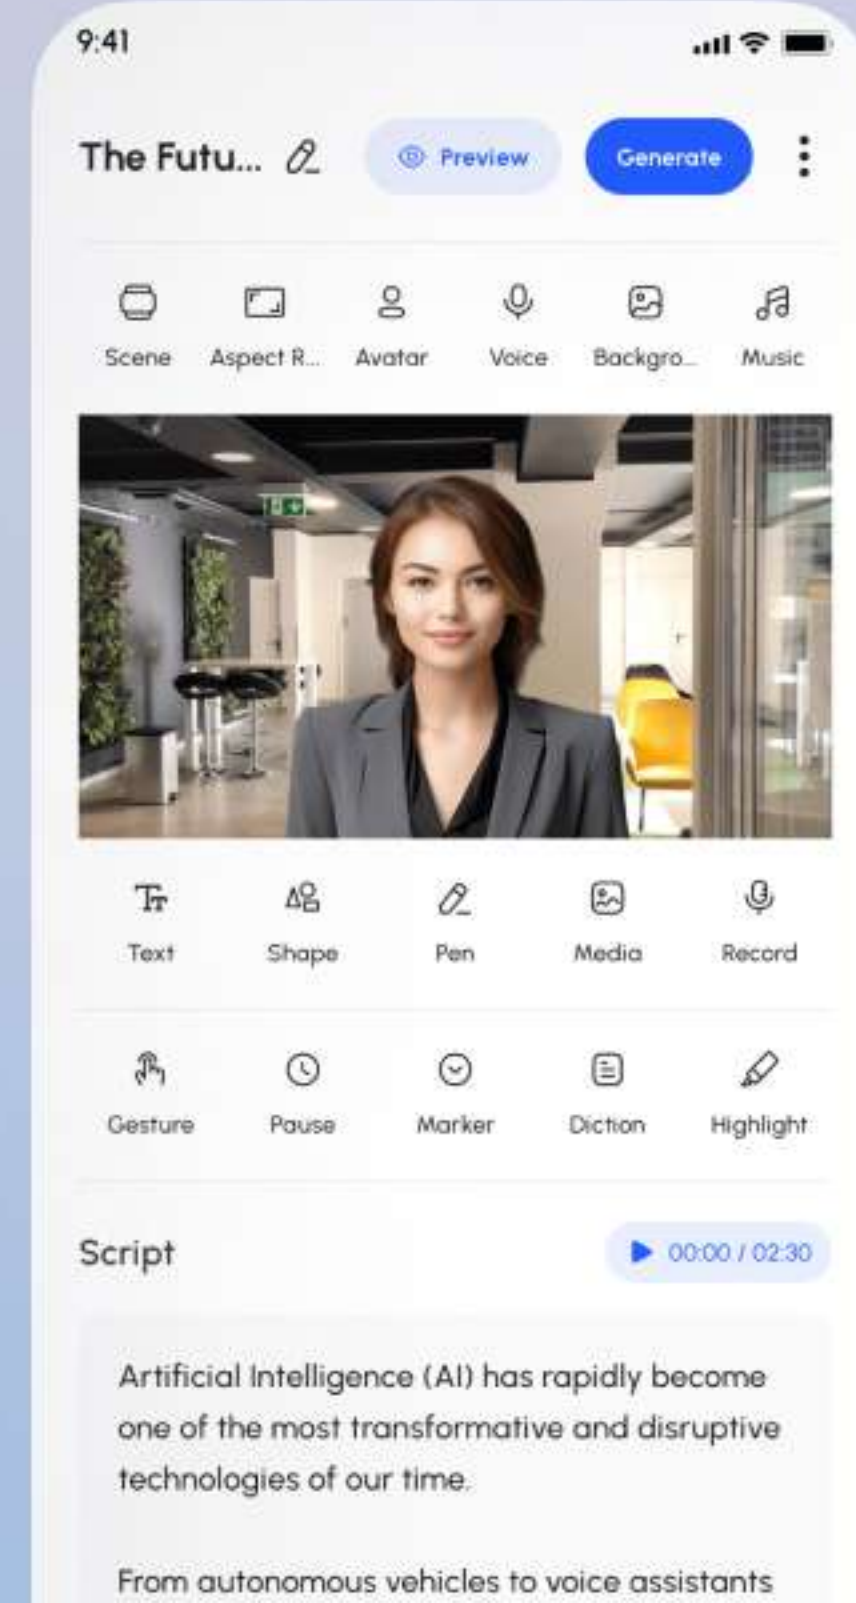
9:41

The Futu...

Preview

Generate

Scene
Aspect R...
Avatar
Voice
Backgro...
Music

Text
Shape
Pen
Media
Record

Gesture
Pause
Marker
Diction
Highlight

Script

00:00 / 02:30

Artificial Intelligence (AI) has rapidly become one of the most transformative and disruptive technologies of our time.

From autonomous vehicles to voice assistants